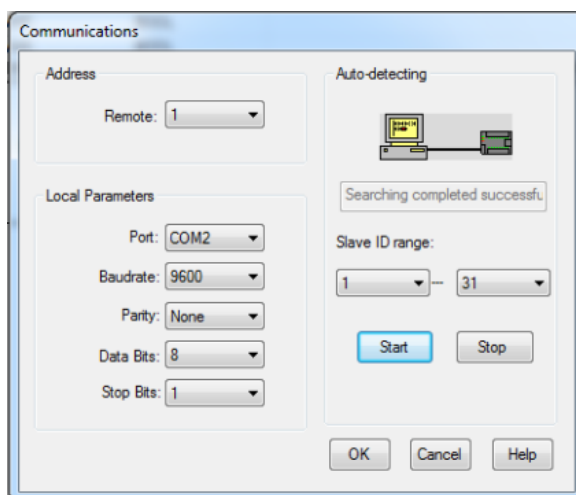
Communications

Address

Remote: 1

Local Parameters

Port: COM2

Baudrate: 9600

Parity: None

Data Bits: 8

Stop Bits: 1

Auto-detecting

Searching completed successfu

Slave ID range:

1 --- 31

Start

Stop

OK

Cancel

Help